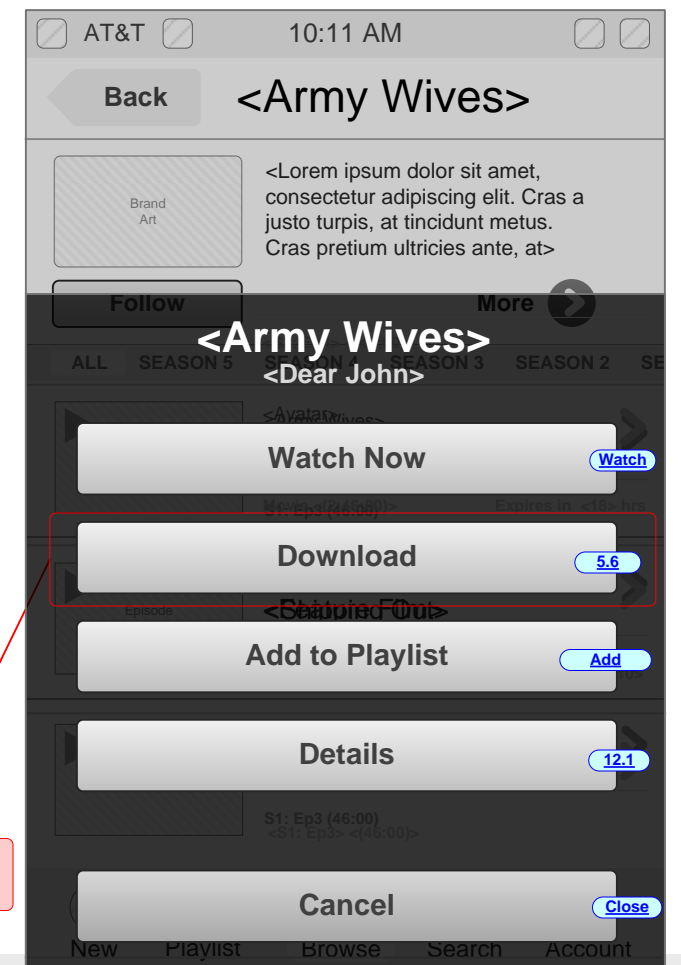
AT&T 10:11 AM

Back <Army Wives>

Brand Art

<Lorem ipsum dolor sit amet, consectetur adipiscing elit. Cras a justo turpis, at tincidunt metus. Cras pretium ultricies ante, at>

Follow More

ALL SEASON 5 SEASON 4 SEASON 3 SEASON 2 SE

<Army Wives>
<Dear John>

<Avatar>
<Army Wives>

Watch Now Watch

Movie <2:46:00> S1: Ep3 (46:00) Expires in <16> hrs

Download 5.6

Episode

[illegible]

Add to Playlist Add

Details 12.1

S1: Ep3 (46:00)
<S1: Ep3> <(46:00)>

Cancel Close

New Playlist Browse Search Account